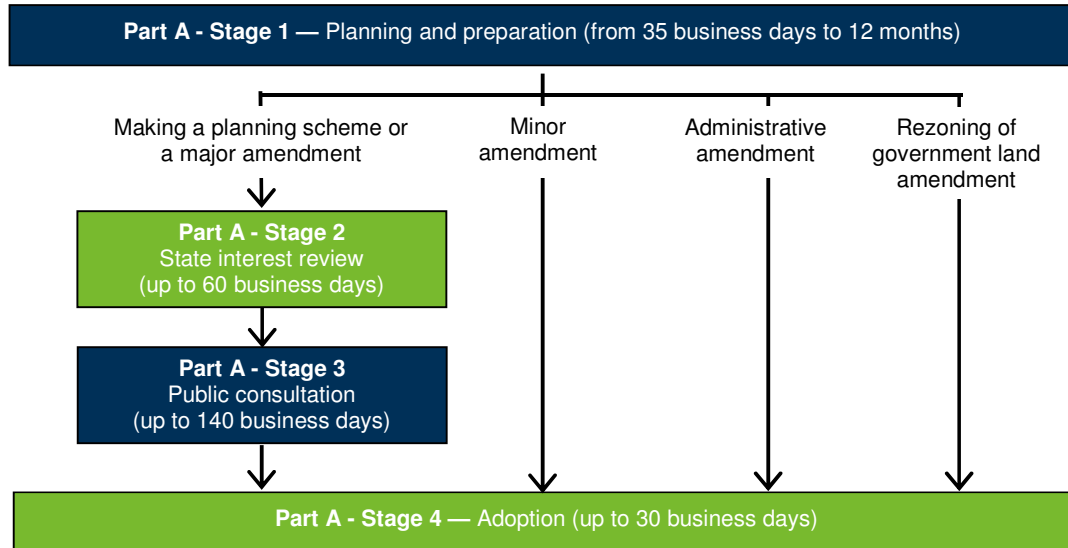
**Part A - Stage 1 —** Planning and preparation (from 35 business days to 12 months)

Making a planning scheme or a major amendment

Minor amendment

Administrative amendment

Rezoning of government land amendment

**Part A - Stage 2**
State interest review
(up to 60 business days)

**Part A - Stage 3**
Public consultation
(up to 140 business days)

**Part A - Stage 4 —** Adoption (up to 30 business days)